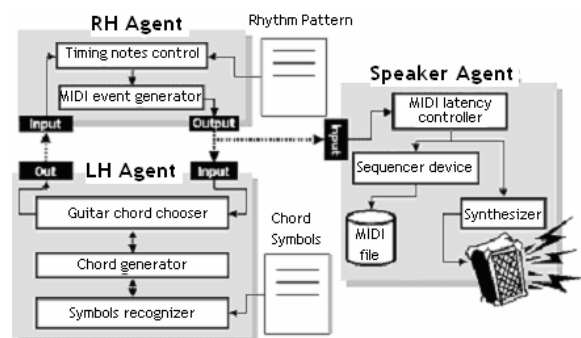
RH Agent

Rhythm Pattern

Timing notes control

MIDI event generator

Input

Output

Speaker Agent

Input

MIDI latency controller

Sequencer device

MIDI file

Synthesizer

Out

Input

LH Agent

Guitar chord chooser

Chord generator

Symbols recognizer

Chord Symbols